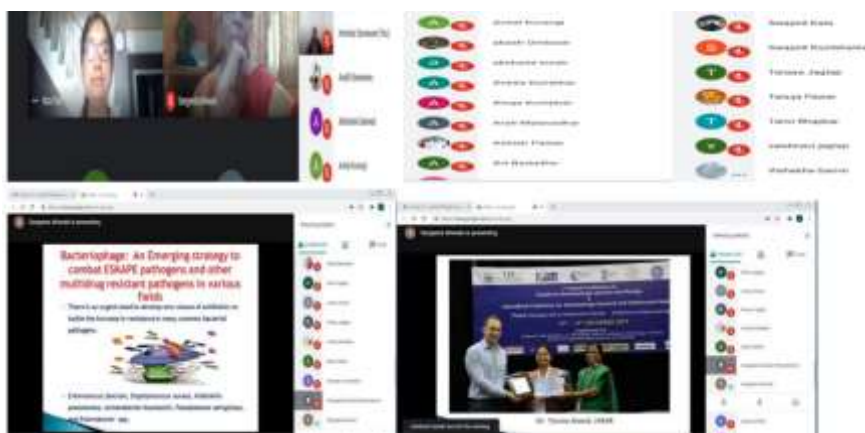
Bacteriophage: An Emerging strategy to combat ESKAPE pathogens and other multidrug resistant pathogens in various fields

There is an urgent need to develop new classes of antibiotics to tackle the increase in resistance in many common bacterial pathogens.

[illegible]

Enterococcus faecium, Staphylococcus aureus, Klebsiella pneumoniae, Acinetobacter baumannii, Pseudomonas aeruginosa, and Enterobacter spp.